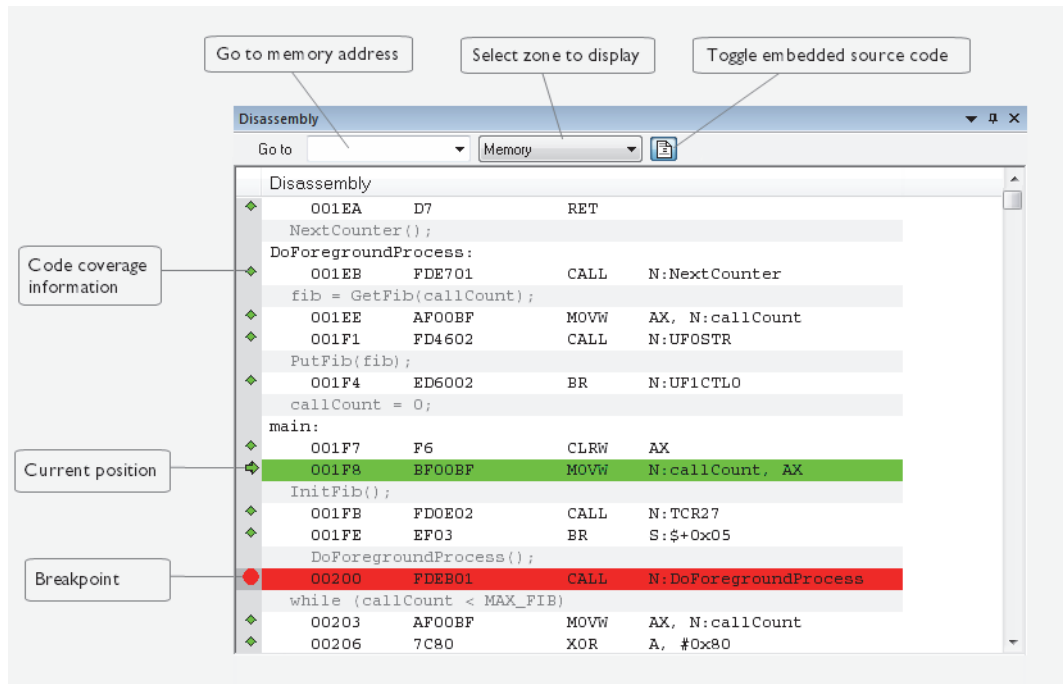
Go to memory address

Select zone to display

Toggle embedded source code

Disassembly

Go to

Memory

Disassembly

001EA D7 RET

NextCounter();

DoForegroundProcess:

Code coverage information

001EB FDE701 CALL N:NextCounter

fib = GetFib(callCount);

001EE AF00BF MOVW AX, N:callCount

001F1 FD4602 CALL N:UF0STR

PutFib(fib);

001F4 ED6002 BR N:UF1CTL0

callCount = 0;

main:

001F7 F6 CLRW AX

Current position

001F8 BF00BF MOVW N:callCount, AX

InitFib();

001FB FD0E02 CALL N:TCR27

001FE EF03 BR S:$+0x05

DoForegroundProcess();

Breakpoint

00200 FDEB01 CALL N:DoForegroundProcess

while (callCount < MAX_FIB)

00203 AF00BF MOVW AX, N:callCount

00206 7C80 XOR A, #0x80